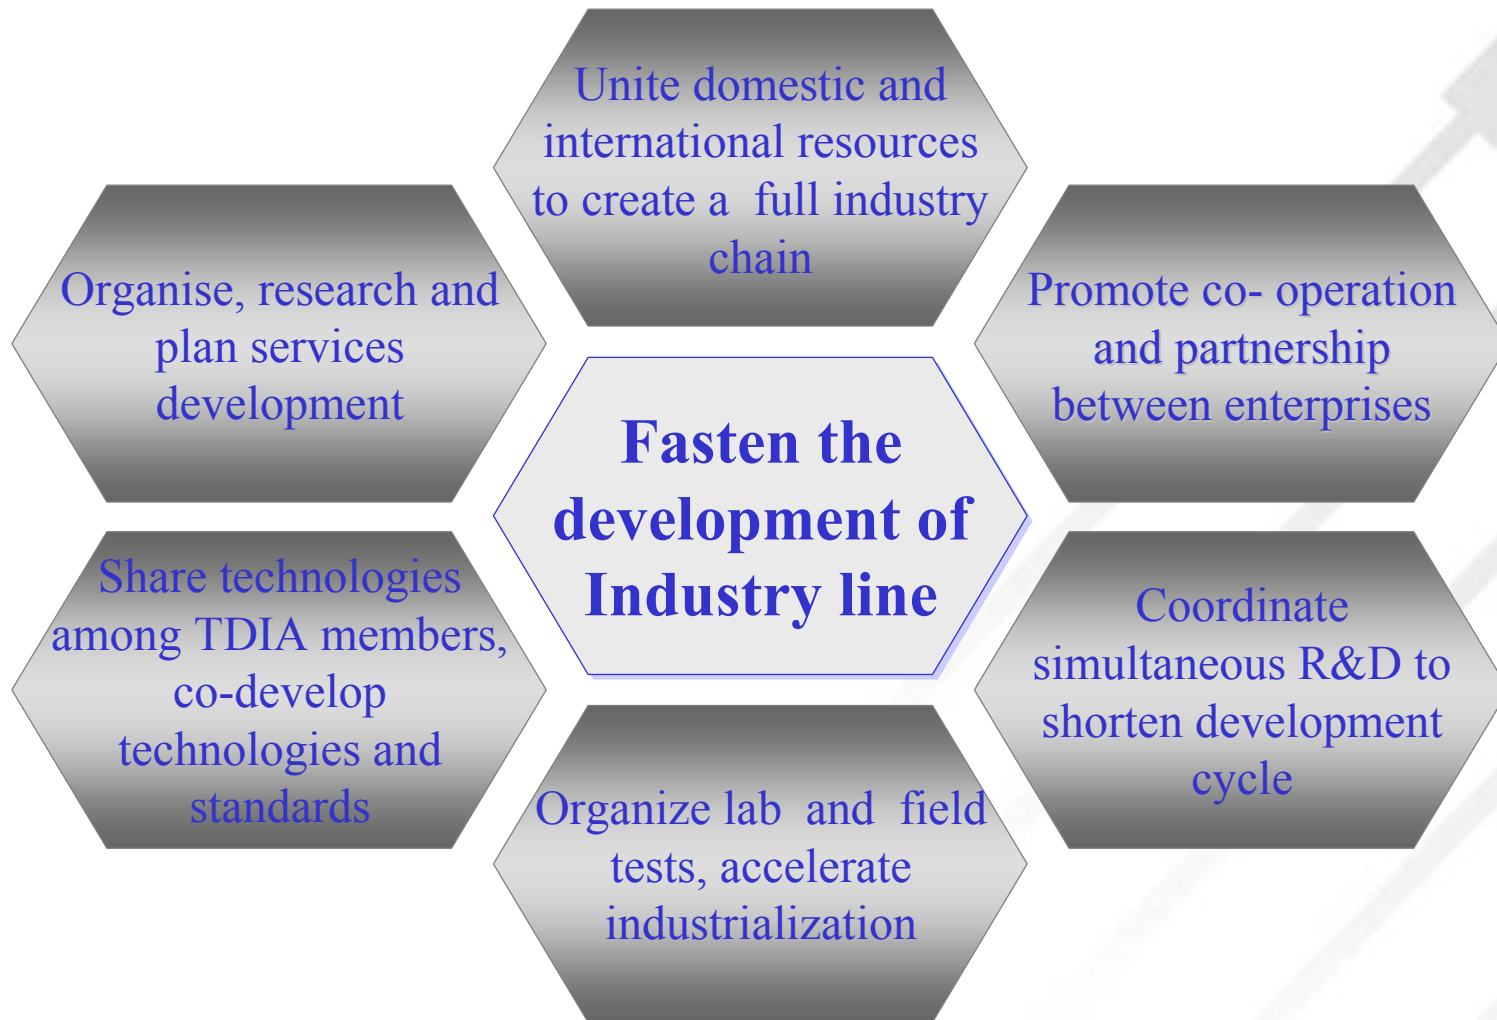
Unite domestic and international resources to create a full industry chain

Organise, research and plan services development

Promote co- operation and partnership between enterprises

Fasten the development of Industry line

Share technologies among TDIA members, co-develop technologies and standards

Coordinate simultaneous R&D to shorten development cycle

Organize lab and field tests, accelerate industrialization